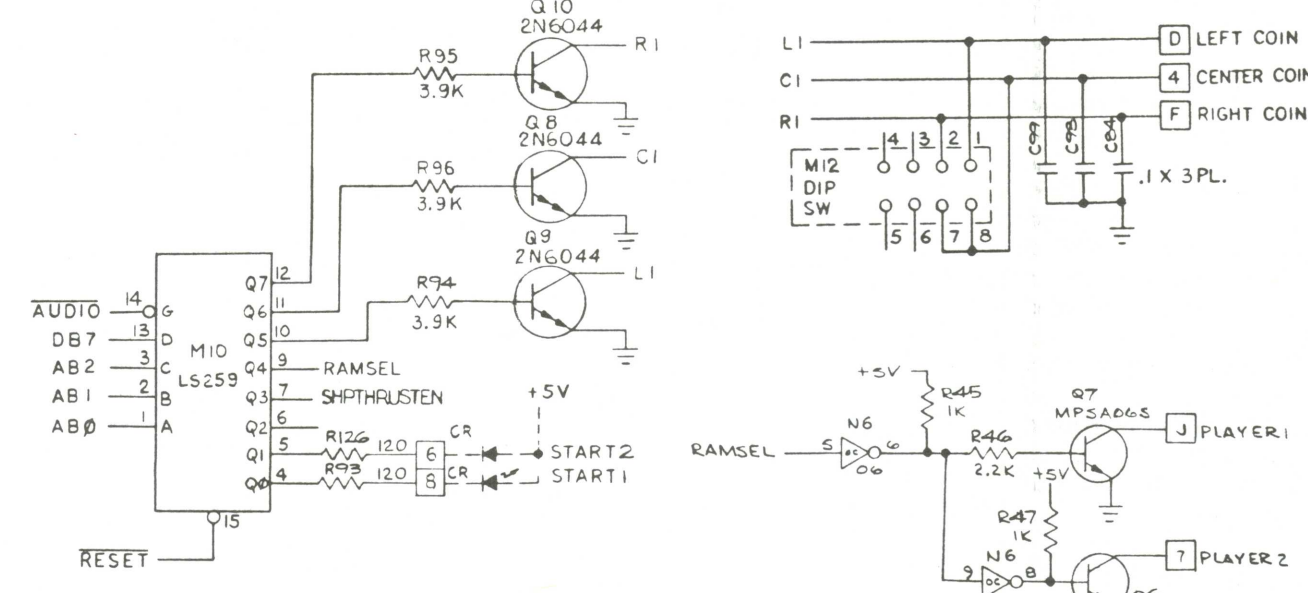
Q10
2N6044
R1
R95
3.9K
Q8
2N6044
C1
R96
3.9K
Q9
2N6044
L1
R94
3.9K

$\overline{AUDIO}$ 14 G
DB7 13 D
AB2 3 C
AB1 2 B
ABØ 1 A
M10
LS259
Q7 12
Q6 11
Q5 10
Q4 9 RAMSEL
Q3 7 SHPTHRUSTEN
Q2 6
Q1 5
QØ 4
15
$\overline{RESET}$
R126 120
R93 120
6
8
CR
CR
+5V
START2
START1

L1
C1
R1
D LEFT COIN
4 CENTER COIN
F RIGHT COIN
M12
DIP
SW
4 3 2 1
5 6 7 8
C97
C98
C84
.1 X 3PL.

+5V
R45
1K
N6
RAMSEL 5 OC 6
06
R46
2.2K
+5V
Q7
MPSA065
J PLAYER1
R47
1K
N6
9 OC 8
7 PLAYER 2